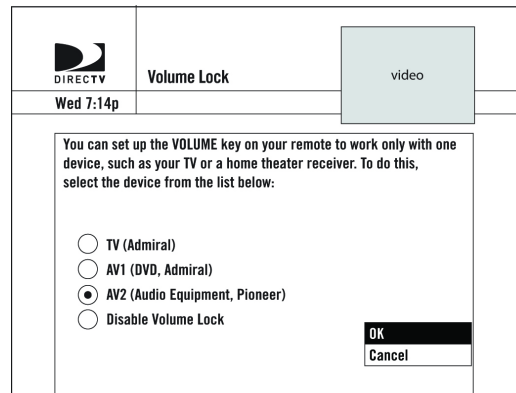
DIRECTV

Volume Lock

video

Wed 7:14p

You can set up the VOLUME key on your remote to work only with one device, such as your TV or a home theater receiver. To do this, select the device from the list below:

TV (Admiral)
AV1 (DVD, Admiral)
AV2 (Audio Equipment, Pioneer)
Disable Volume Lock

OK
Cancel